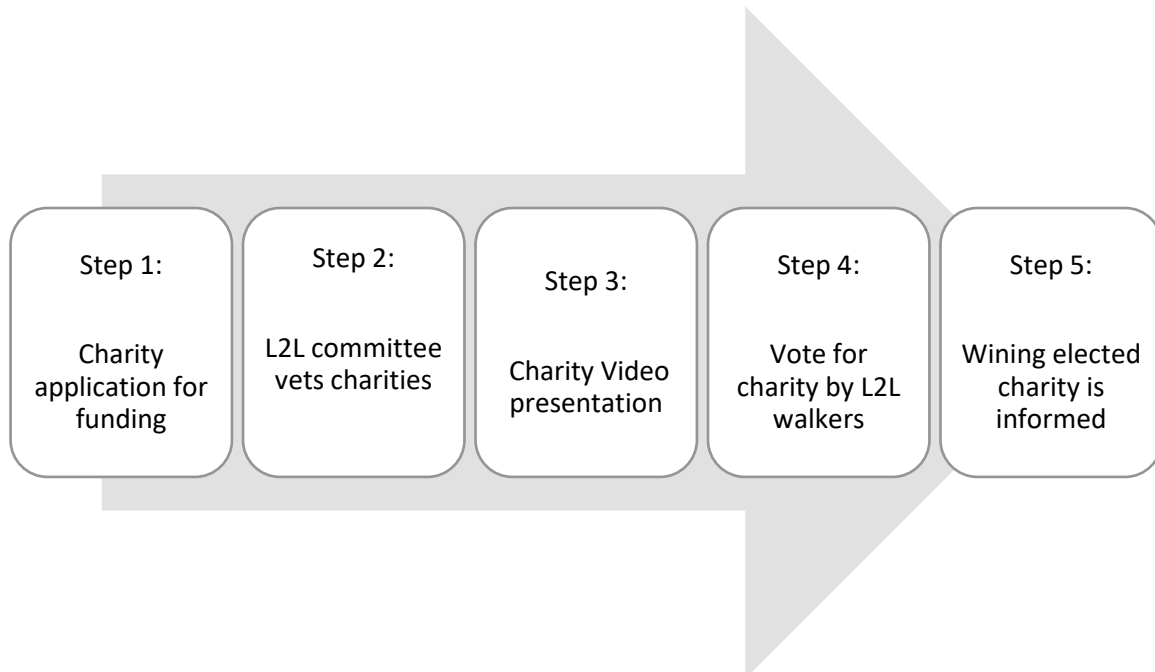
Step 1:

Charity application for funding

Step 2:

L2L committee vets charities

Step 3:

Charity Video presentation

Step 4:

Vote for charity by L2L walkers

Step 5:

Wining elected charity is informed